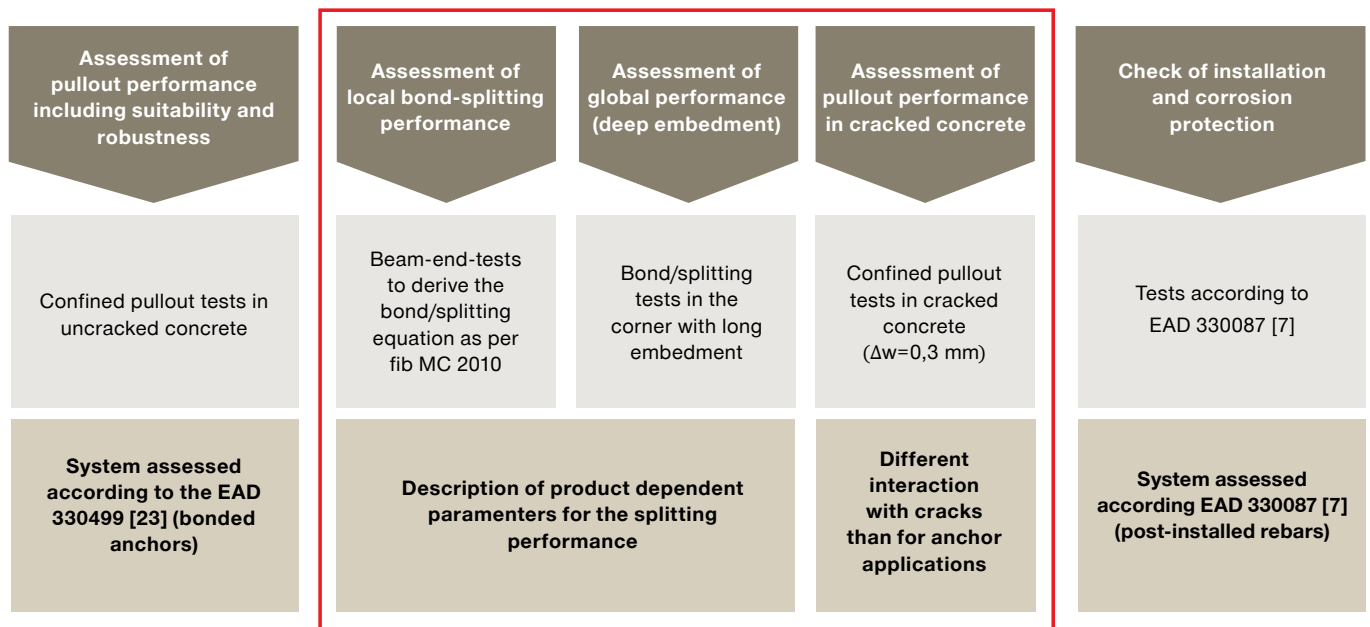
Assessment of pullout performance including suitability and robustness

Assessment of local bond-splitting performance

Assessment of global performance (deep embedment)

Assessment of pullout performance in cracked concrete

Check of installation and corrosion protection

Confined pullout tests in uncracked concrete

Beam-end-tests to derive the bond/splitting equation as per fib MC 2010

Bond/splitting tests in the corner with long embedment

Confined pullout tests in cracked concrete ($\Delta$w=0,3 mm)

Tests according to EAD 330087 [7]

System assessed according to the EAD 330499 [23] (bonded anchors)

Description of product dependent paramenters for the splitting performance

Different interaction with cracks than for anchor applications

System assessed according EAD 330087 [7] (post-installed rebars)